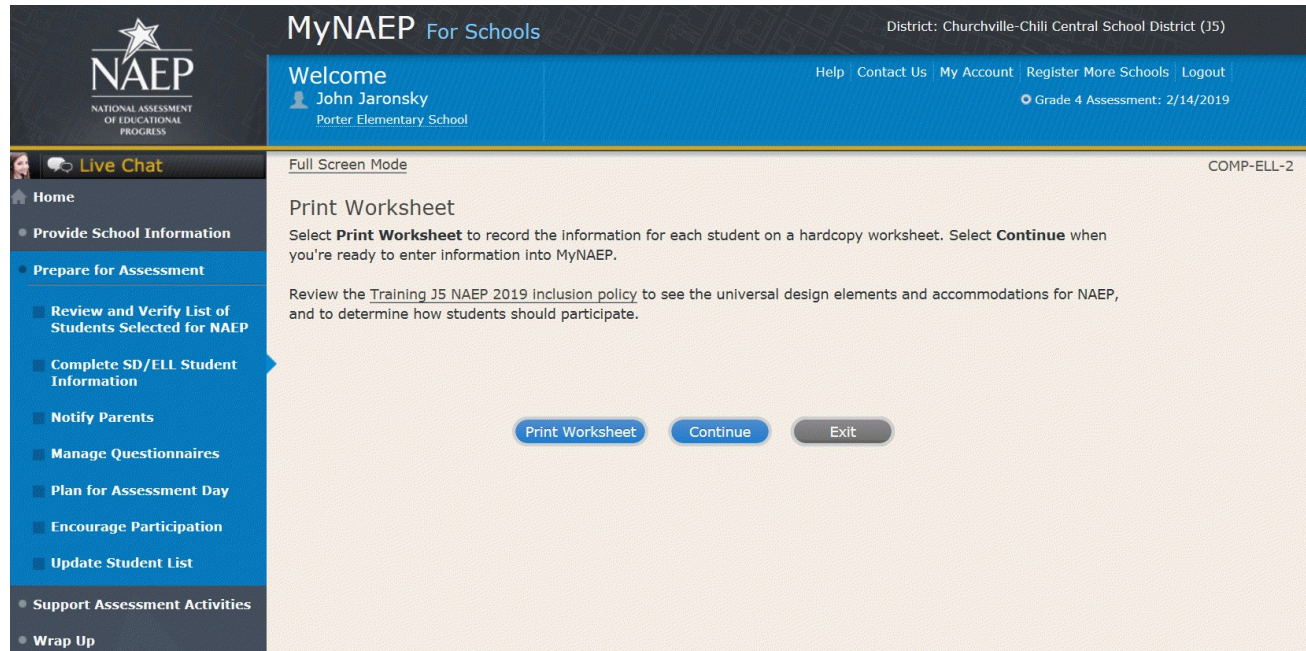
NAEP
NATIONAL ASSESSMENT OF EDUCATIONAL PROGRESS

MyNAEP For Schools

District: Churchville-Chili Central School District (J5)

Welcome
John Jaronsky
Porter Elementary School

Help | Contact Us | My Account | Register More Schools | Logout
Grade 4 Assessment: 2/14/2019

Live Chat
Home
Provide School Information
Prepare for Assessment
Review and Verify List of Students Selected for NAEP
Complete SD/ELL Student Information
Notify Parents
Manage Questionnaires
Plan for Assessment Day
Encourage Participation
Update Student List
Support Assessment Activities
Wrap Up

Full Screen Mode

COMP-ELL-2

Print Worksheet

Select **Print Worksheet** to record the information for each student on a hardcopy worksheet. Select **Continue** when you're ready to enter information into MyNAEP.

Review the Training J5 NAEP 2019 inclusion policy to see the universal design elements and accommodations for NAEP, and to determine how students should participate.

Print Worksheet Continue Exit